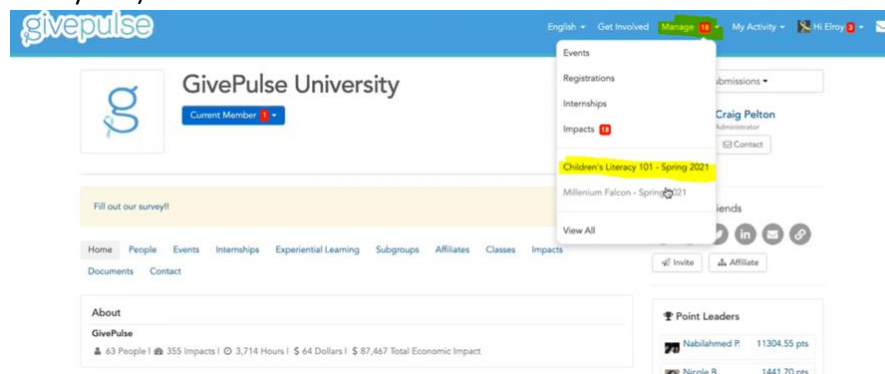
givepulse

English ▾ Get Involved Manage 18 ▾ My Activity ▾ Hi Elroy 3 ▾

Events
Registrations
Internships
Impacts 18
Children's Literacy 101 - Spring 2021
Millenium Falcon - Spring 2021
View All

GivePulse University

Current Member 1 ▾

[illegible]bmissions ▾

Craig Pelton
Administrator
Contact

Fill out our survey!!

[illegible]iends

Home People Events Internships Experiential Learning Subgroups Affiliates Classes Impacts
Documents Contact

Invite Affiliate

About
GivePulse
63 People | 355 Impacts | 3,714 Hours | $ 64 Dollars | $ 87,467 Total Economic Impact

Point Leaders
Nabilahmed P. 11304.55 pts
Nicole B. 1441.70 pts